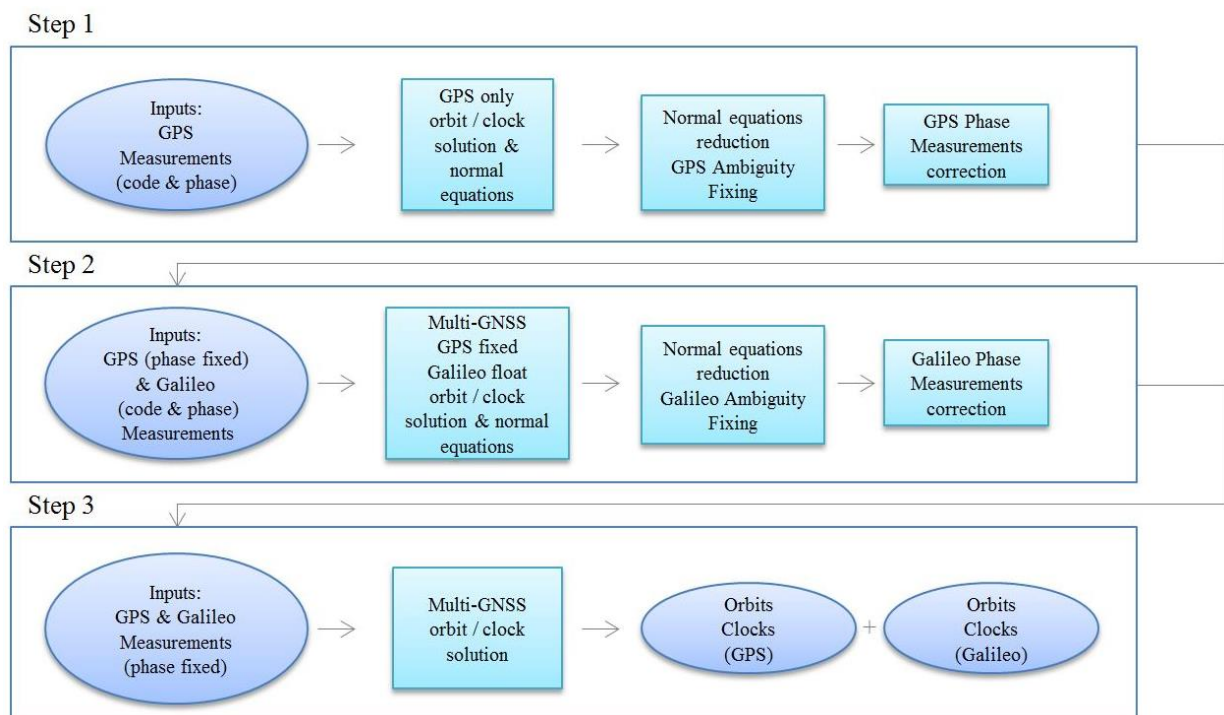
Step 1

Inputs:
GPS
Measurements
(code & phase)

GPS only
orbit / clock
solution &
normal
equations

Normal equations
reduction
GPS Ambiguity
Fixing

GPS Phase
Measurements
correction

Step 2

Inputs:
GPS (phase fixed)
& Galileo
(code & phase)
Measurements

Multi-GNSS
GPS fixed
Galileo float
orbit / clock
solution & normal
equations

Normal equations
reduction
Galileo Ambiguity
Fixing

Galileo Phase
Measurements
correction

Step 3

Inputs:
GPS & Galileo
Measurements
(phase fixed)

Multi-GNSS
orbit / clock
solution

Orbits
Clocks
(GPS)

+

Orbits
Clocks
(Galileo)